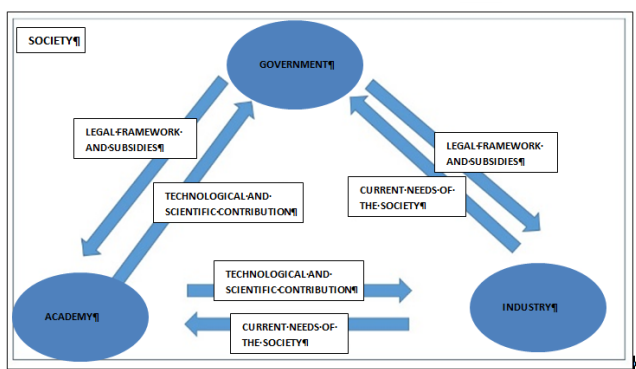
SOCIETY¶

GOVERNMENT¶

LEGAL·FRAMEWORK·AND·SUBSIDIES¶

TECHNOLOGICAL·AND·SCIENTIFIC·CONTRIBUTION¶

LEGAL·FRAMEWORK·AND·SUBSIDIES¶

CURRENT·NEEDS·OF·THE·SOCIETY¶

TECHNOLOGICAL·AND·SCIENTIFIC·CONTRIBUTION¶

ACADEMY¶

CURRENT·NEEDS·OF·THE·SOCIETY¶

INDUSTRY¶